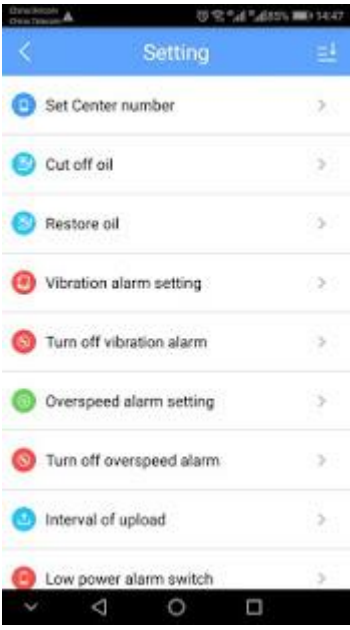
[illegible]
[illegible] 85% 14:47

Setting

Set Center number

Cut off oil

Restore oil

Vibration alarm setting

Turn off vibration alarm

Overspeed alarm setting

Turn off overspeed alarm

Interval of upload

Low power alarm switch